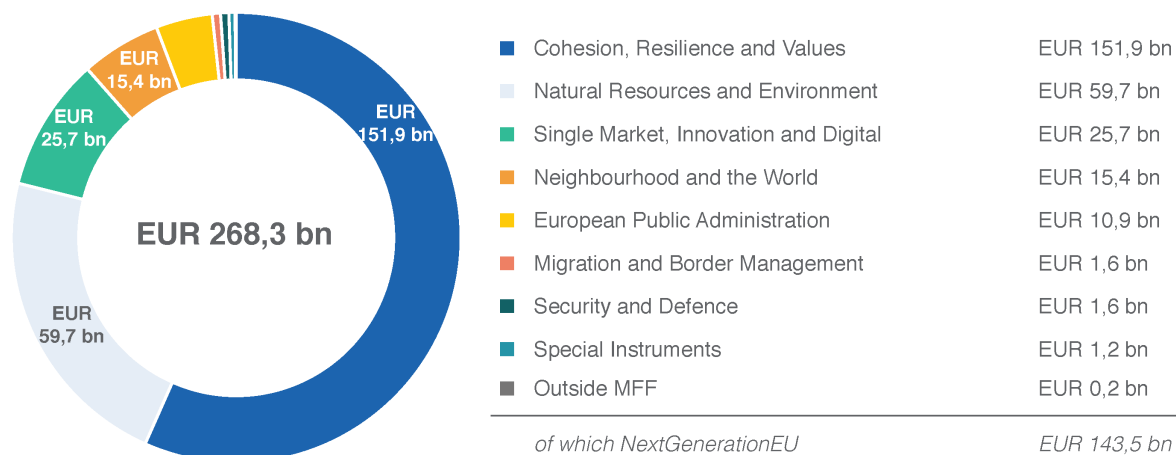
EUR 15,4 bn

EUR 25,7 bn

EUR 151,9 bn

EUR 268,3 bn

EUR 59,7 bn

| | |
|---|---|
| Cohesion, Resilience and Values | EUR 151,9 bn |
| Natural Resources and Environment | EUR 59,7 bn |
| Single Market, Innovation and Digital | EUR 25,7 bn |
| Neighbourhood and the World | EUR 15,4 bn |
| European Public Administration | EUR 10,9 bn |
| Migration and Border Management | EUR 1,6 bn |
| Security and Defence | EUR 1,6 bn |
| Special Instruments | EUR 1,2 bn |
| Outside MFF | EUR 0,2 bn |
| of which NextGenerationEU | EUR 143,5 bn |